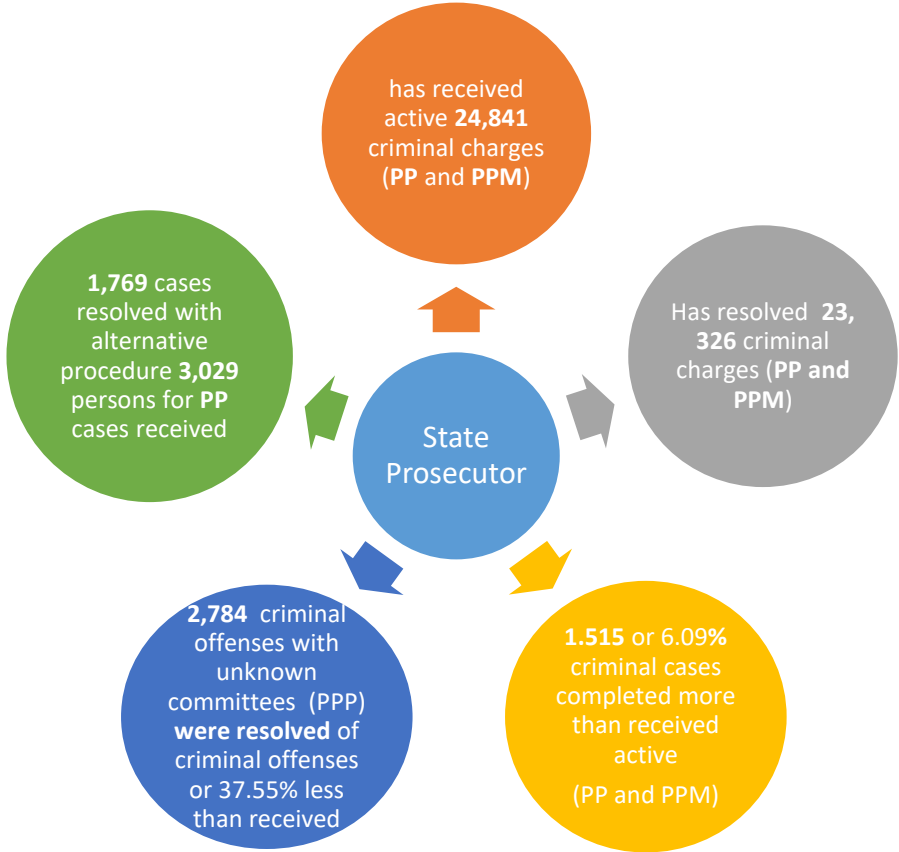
has received active **24,841** criminal charges (**PP** and **PPM**)

Has resolved **23, 326** criminal charges (**PP and PPM**)

**1.515** or 6.09% criminal cases completed more than received active

(PP and PPM)

**2,784** criminal offenses with unknown committees (PPP) **were resolved** of criminal offenses or 37.55% less than received

**1,769** cases resolved with alternative procedure **3,029** persons for **PP** cases received

State Prosecutor